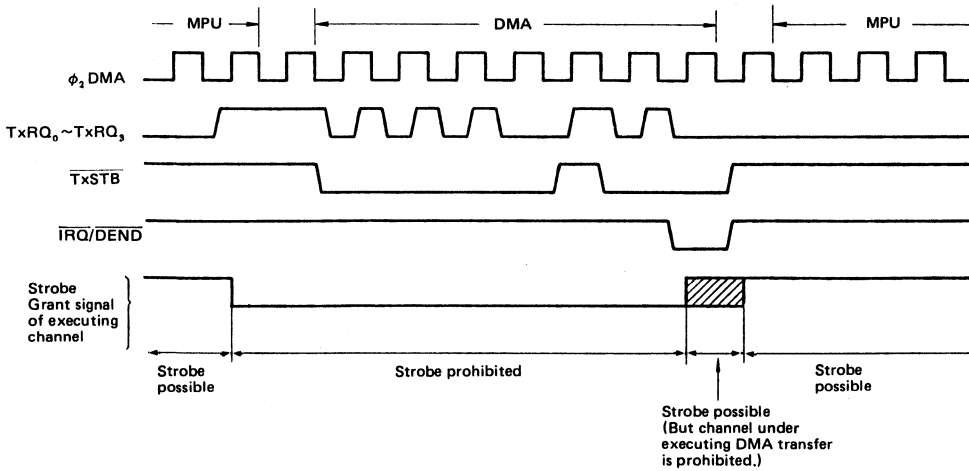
MPU

DMA

MPU

$\phi_2$ DMA

$TxRQ_0 \sim TxRQ_3$

$\overline{TxSTB}$

$\overline{IRQ}/\overline{DEND}$

Strobe Grant signal of executing channel

Strobe possible

Strobe prohibited

Strobe possible

Strobe possible (But channel under executing DMA transfer is prohibited.)